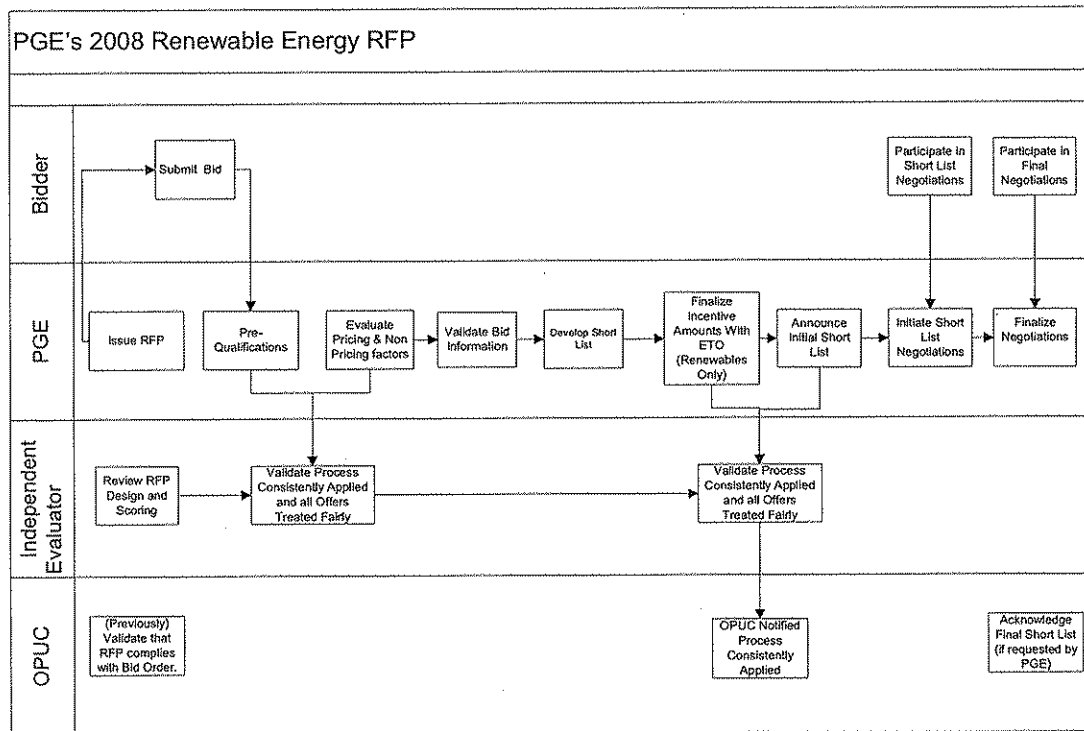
PGE's 2008 Renewable Energy RFP

Bidder

Submit Bid

Participate in Short List Negotiations

Participate in Final Negotiations

PGE

Issue RFP

Pre-Qualifications

Evaluate Pricing & Non Pricing factors

Validate Bid Information

Develop Short List

Finalize Incentive Amounts With ETO (Renewables Only)

Announce Initial Short List

Initiate Short List Negotiations

Finalize Negotiations

Independent Evaluator

Review RFP Design and Scoring

Validate Process Consistently Applied and all Offers Treated Fairly

Validate Process Consistently Applied and all Offers Treated Fairly

OPUC

(Previously) Validate that RFP complies with Bid Order.

OPUC Notified Process Consistently Applied

Acknowledge Final Short List (if requested by PGE)